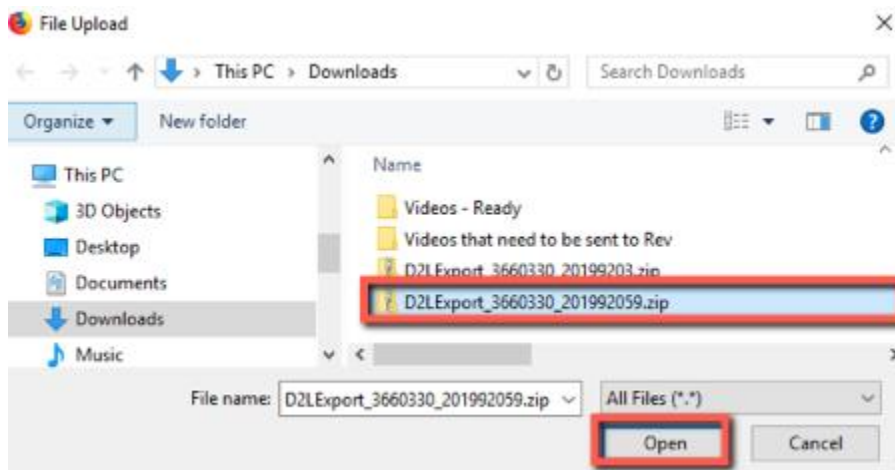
File Upload

This PC > Downloads

Search Downloads

Organize ▾

New folder

This PC

3D Objects

Desktop

Documents

Downloads

Music

Name

Videos - Ready

Videos that need to be sent to Rev

D2LExport_3660330_20199203.zip

D2LExport_3660330_201992059.zip

File name: D2LExport_3660330_201992059.zip

All Files (*.*)

Open

Cancel